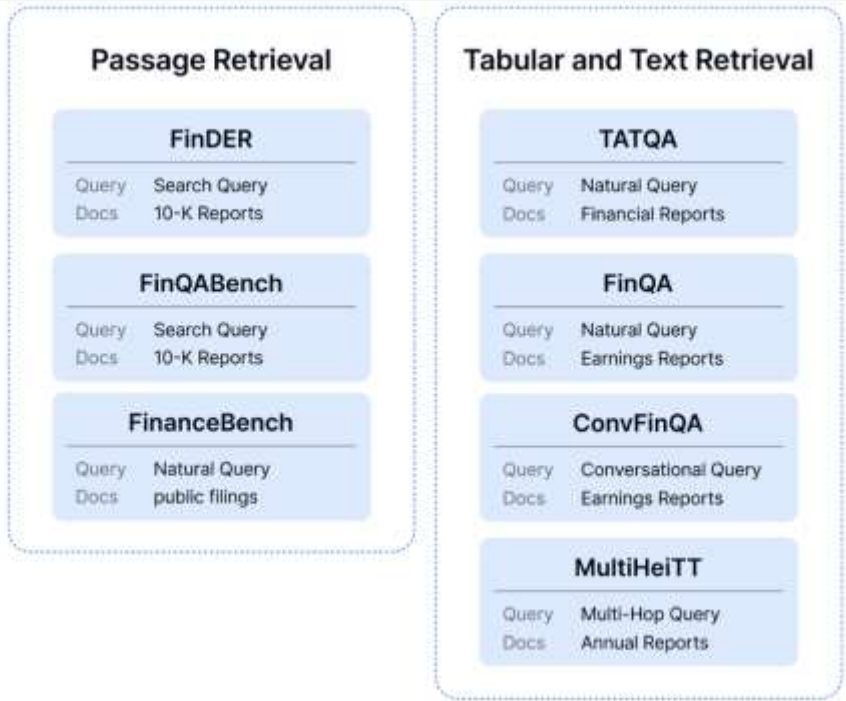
Passage Retrieval

FinDER
Query Search Query
Docs 10-K Reports

FinQABench
Query Search Query
Docs 10-K Reports

FinanceBench
Query Natural Query
Docs public filings

Tabular and Text Retrieval

TATQA
Query Natural Query
Docs Financial Reports

FinQA
Query Natural Query
Docs Earnings Reports

ConvFinQA
Query Conversational Query
Docs Earnings Reports

MultiHeiTT
Query Multi-Hop Query
Docs Annual Reports